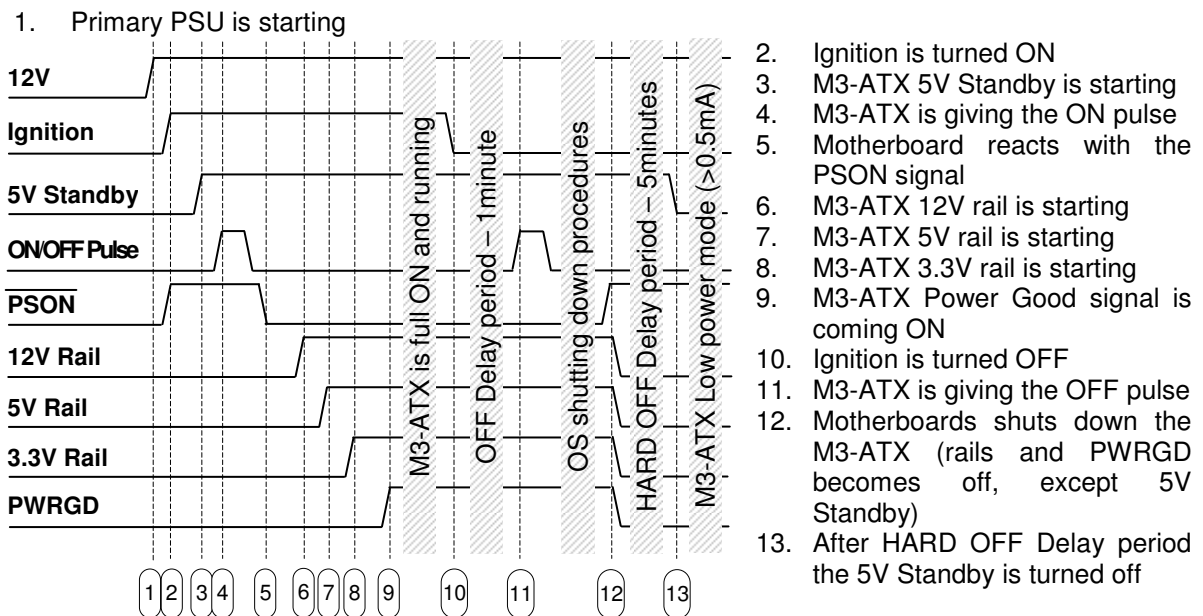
1. Primary PSU is starting

12V

Ignition

5V Standby

ON/OFF Pulse

$\overline{\text{PSON}}$

12V Rail

5V Rail

3.3V Rail

PWRGD

M3-ATX is full ON and running

OFF Delay period – 1minute

OS shutting down procedures

HARD OFF Delay period – 5minutes

M3-ATX Low power mode (>0.5mA)

1 2 3 4 5 6 7 8 9 10 11 12 13

2. Ignition is turned ON
3. M3-ATX 5V Standby is starting
4. M3-ATX is giving the ON pulse
5. Motherboard reacts with the PSON signal
6. M3-ATX 12V rail is starting
7. M3-ATX 5V rail is starting
8. M3-ATX 3.3V rail is starting
9. M3-ATX Power Good signal is coming ON
10. Ignition is turned OFF
11. M3-ATX is giving the OFF pulse
12. Motherboards shuts down the M3-ATX (rails and PWRGD becomes off, except 5V Standby)
13. After HARD OFF Delay period the 5V Standby is turned off